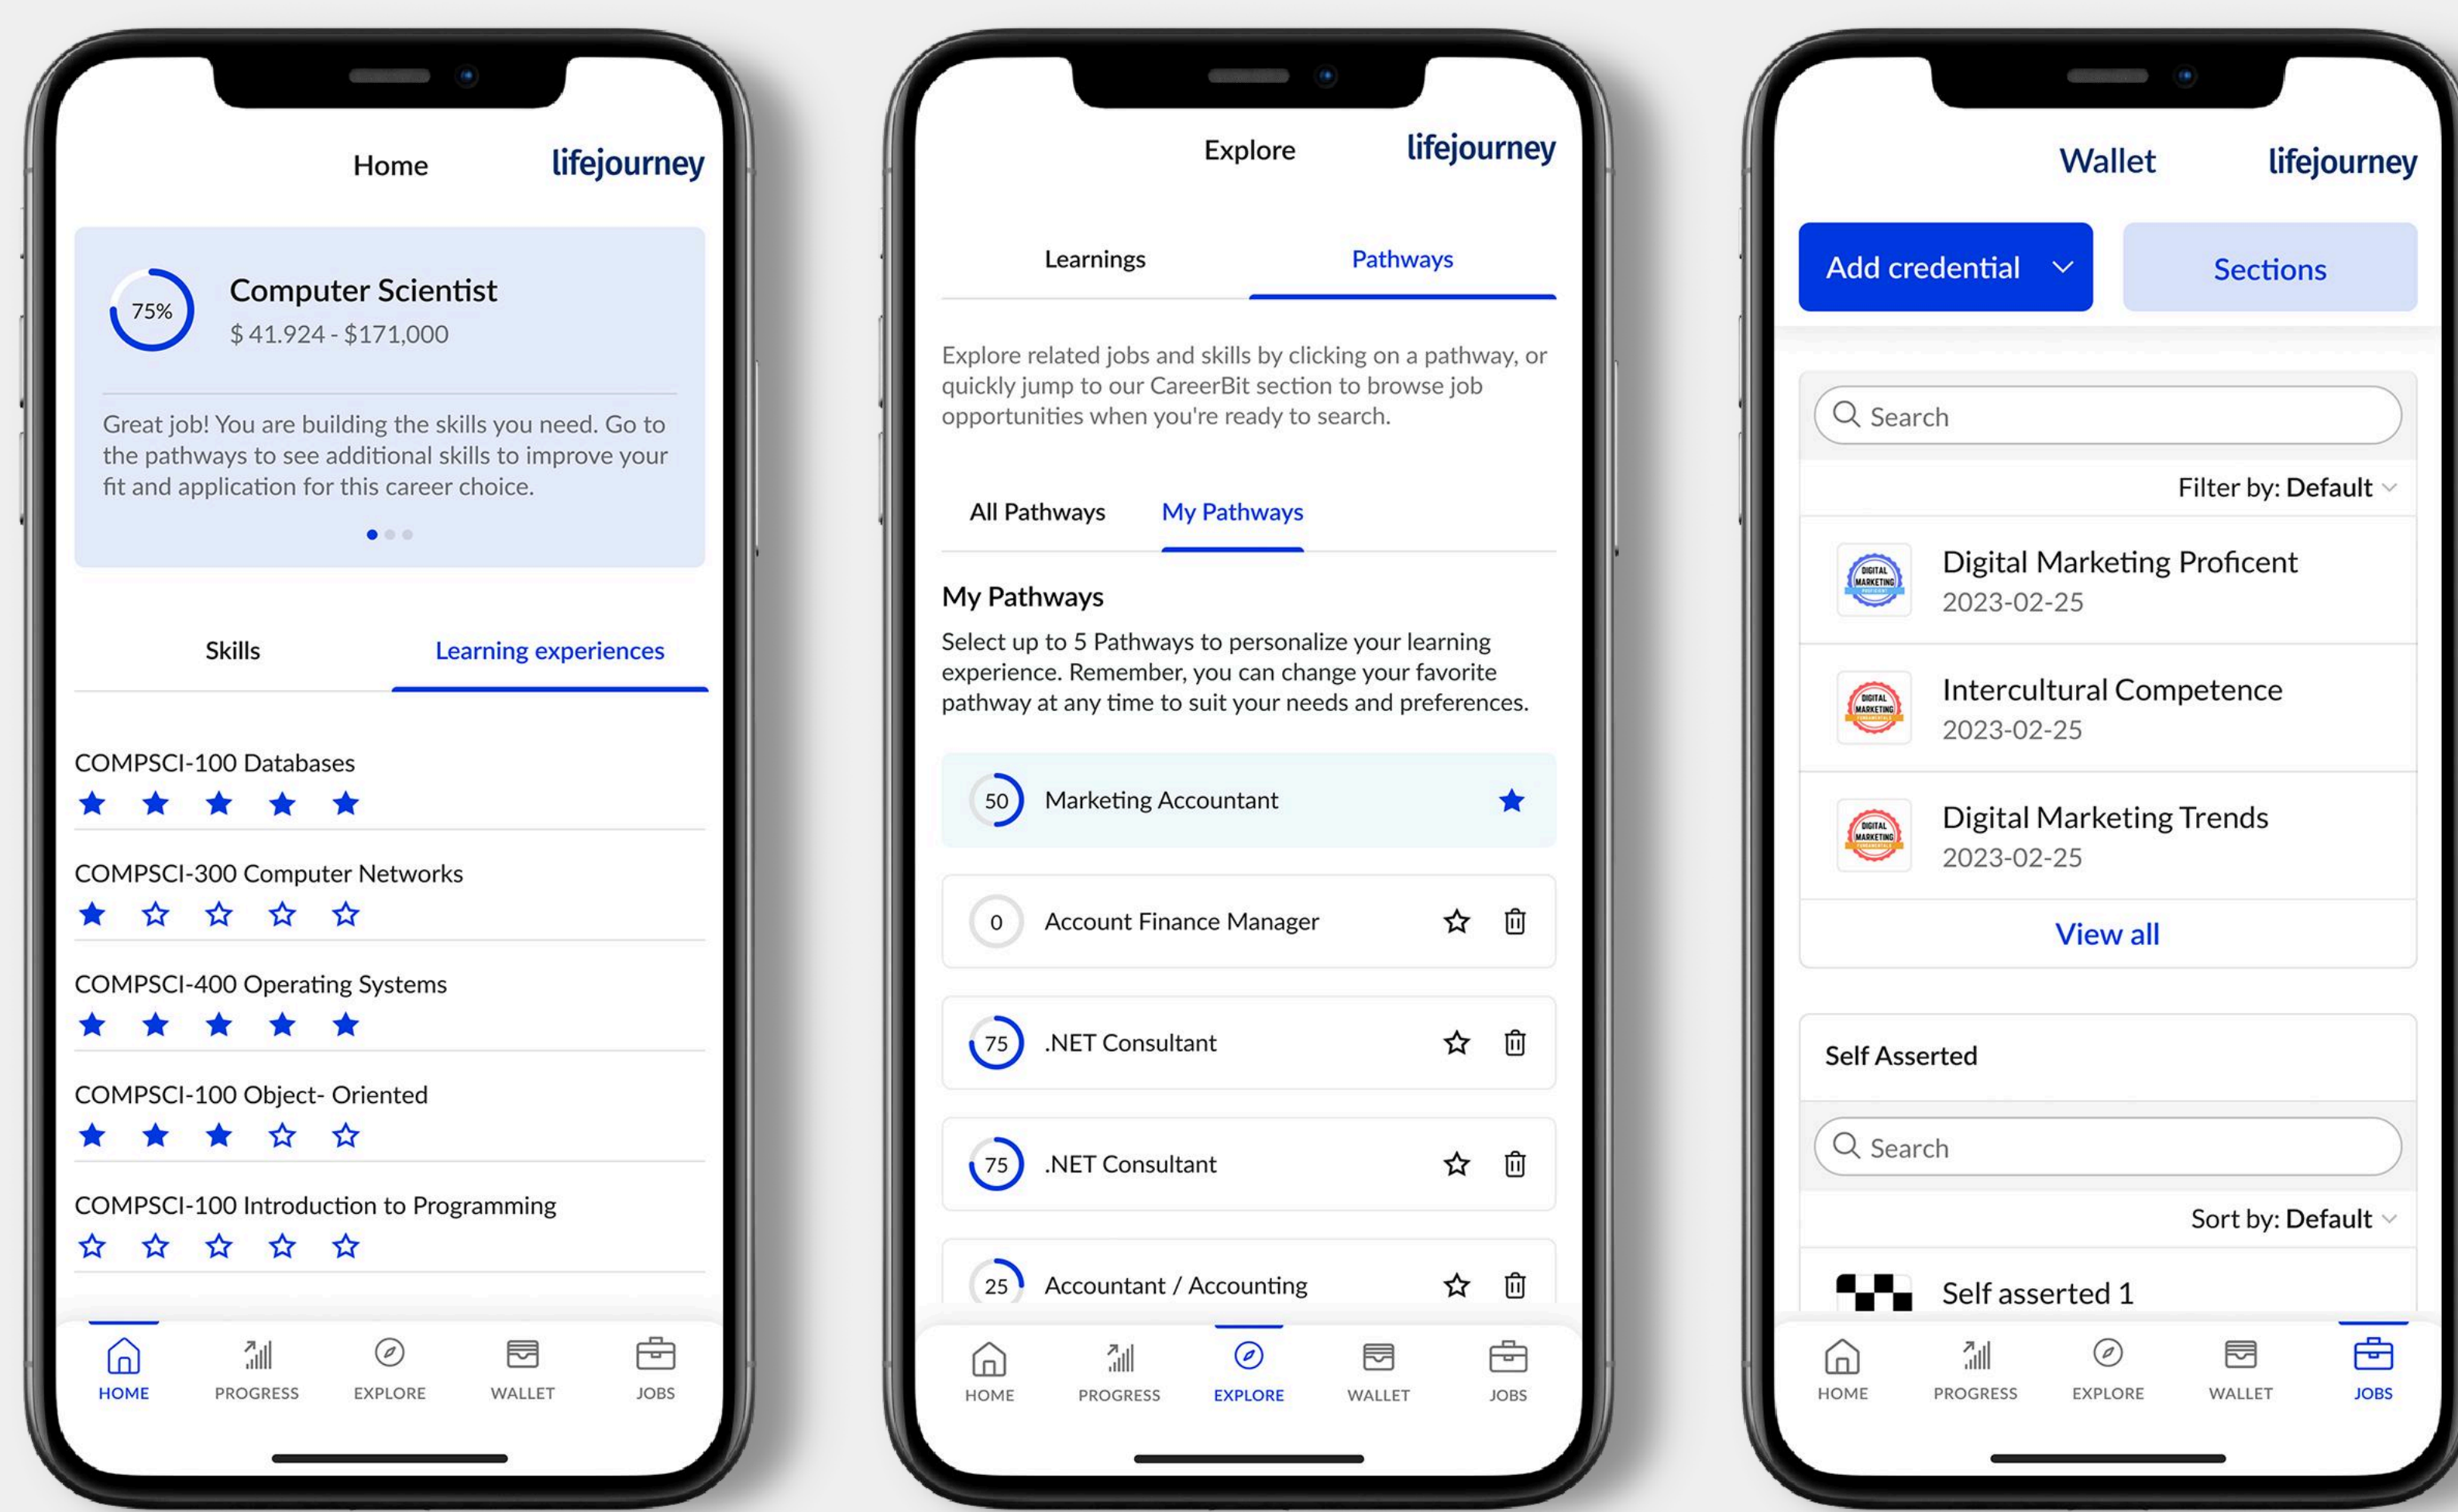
Home

lifejourney

75%

Computer Scientist

$ 41.924 - $171,000

Great job! You are building the skills you need. Go to the pathways to see additional skills to improve your fit and application for this career choice.

Skills

Learning experiences

COMPSCI-100 Databases

COMPSCI-300 Computer Networks

COMPSCI-400 Operating Systems

COMPSCI-100 Object- Oriented

COMPSCI-100 Introduction to Programming

HOME PROGRESS EXPLORE WALLET JOBS

Explore

lifejourney

Learnings

Pathways

Explore related jobs and skills by clicking on a pathway, or quickly jump to our CareerBit section to browse job opportunities when you're ready to search.

All Pathways

My Pathways

My Pathways

Select up to 5 Pathways to personalize your learning experience. Remember, you can change your favorite pathway at any time to suit your needs and preferences.

50 Marketing Accountant

0 Account Finance Manager

75 .NET Consultant

75 .NET Consultant

25 Accountant / Accounting

HOME PROGRESS EXPLORE WALLET JOBS

Wallet

lifejourney

Add credential

Sections

Search

Filter by: Default

Digital Marketing Proficent
2023-02-25

Intercultural Competence
2023-02-25

Digital Marketing Trends
2023-02-25

View all

Self Asserted

Search

Sort by: Default

Self asserted 1

HOME PROGRESS EXPLORE WALLET JOBS